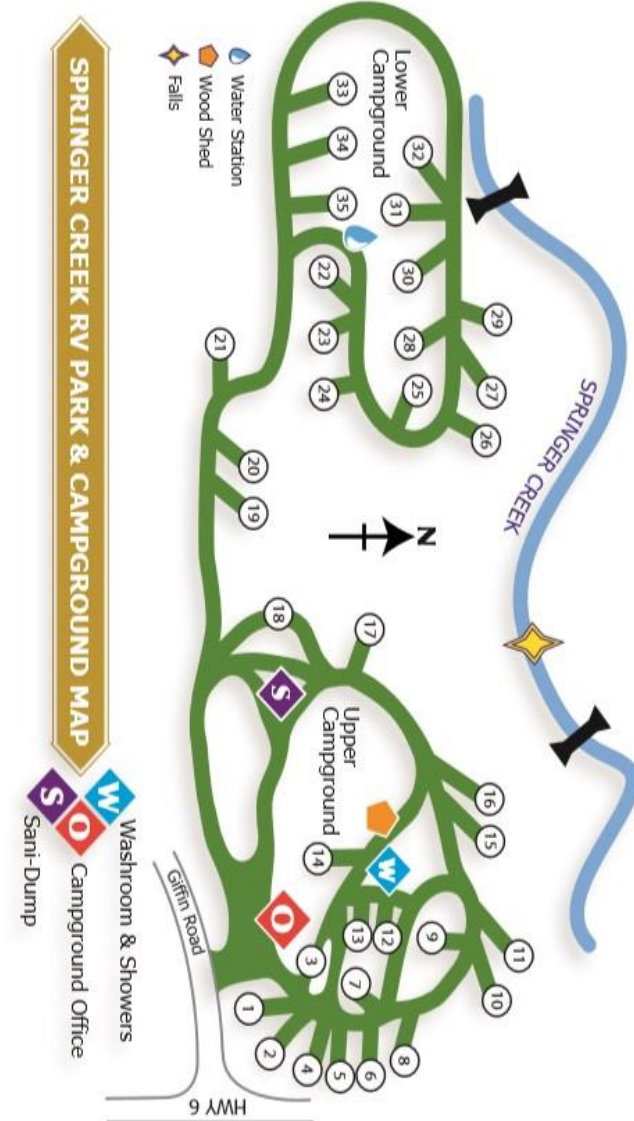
SPRINGER CREEK RV PARK & CAMPGROUND MAP

Water Station
Wood Shed
Falls

W Washroom & Showers
O Campground Office
S Sani-Dump

Lower Campground

Upper Campground

SPRINGER CREEK

N

Giffin Road

HWY 6

S
W
O

1
2
3
4
5
6
7
8
9
10
11
12
13
14
15
16
17
18
19
20
21
22
23
24
25
26
27
28
29
30
31
32
33
34
35